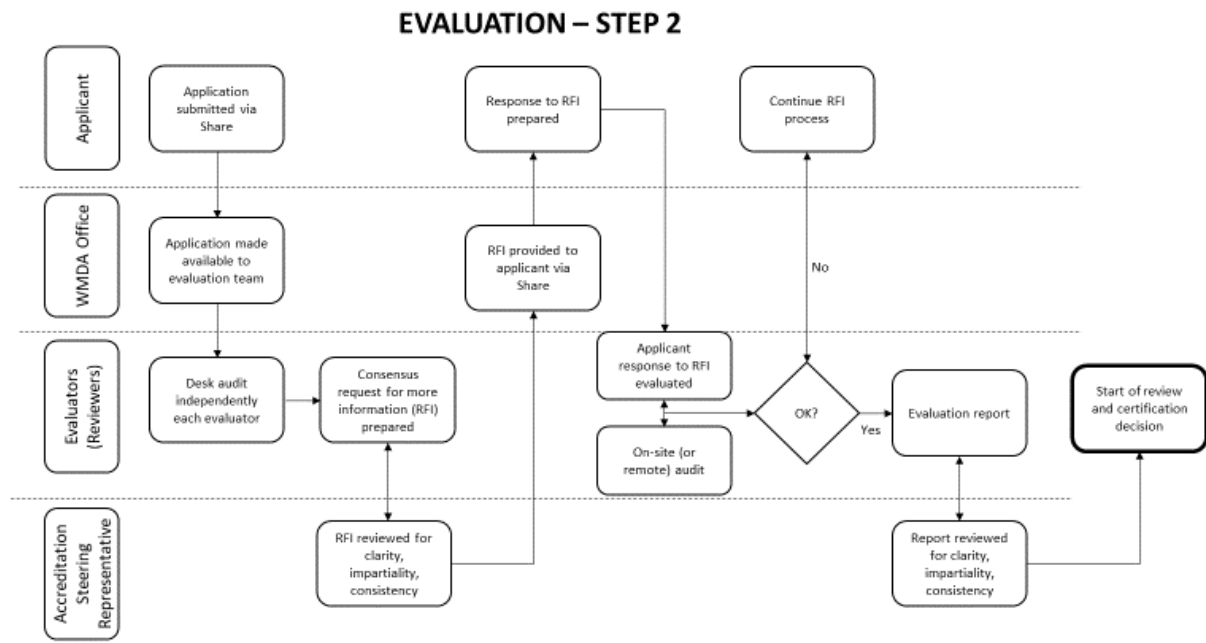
EVALUATION – STEP 2

Applicant

Application submitted via Share

Response to RFI prepared

Continue RFI process

WMDA Office

Application made available to evaluation team

RFI provided to applicant via Share

No

Evaluators (Reviewers)

Desk audit independently each evaluator

Consensus request for more information (RFI) prepared

Applicant response to RFI evaluated

On-site (or remote) audit

OK?

Yes

Evaluation report

Start of review and certification decision

Accreditation Steering Representative

RFI reviewed for clarity, impartiality, consistency

Report reviewed for clarity, impartiality, consistency